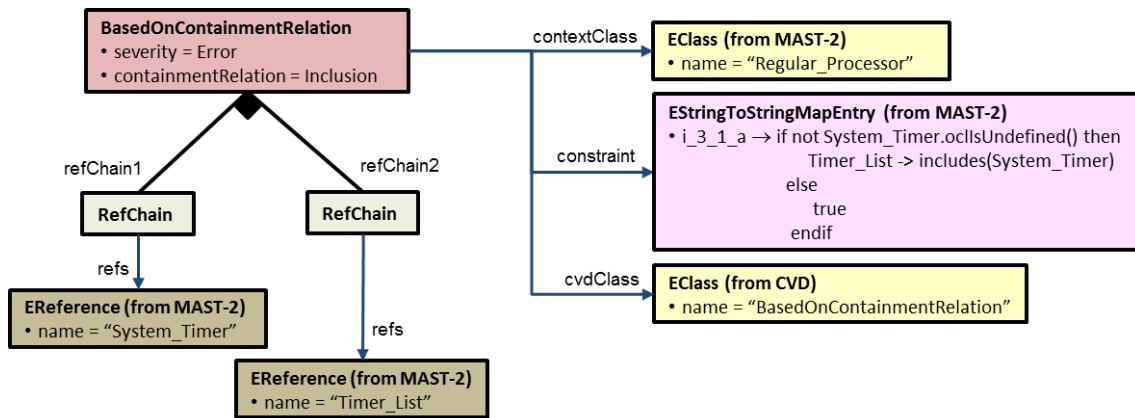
BasedOnContainmentRelation
• severity = Error
• containmentRelation = Inclusion

refChain1

refChain2

RefChain

RefChain

refs

refs

EReference (from MAST-2)
• name = "System_Timer"

EReference (from MAST-2)
• name = "Timer_List"

contextClass

EClass (from MAST-2)
• name = "Regular_Processor"

constraint

EStringToStringMapEntry (from MAST-2)
• i_3_1_a $\rightarrow$ if not System_Timer.oclIsUndefined() then Timer_List -> includes(System_Timer) else true endif

cvdClass

EClass (from CVD)
• name = "BasedOnContainmentRelation"